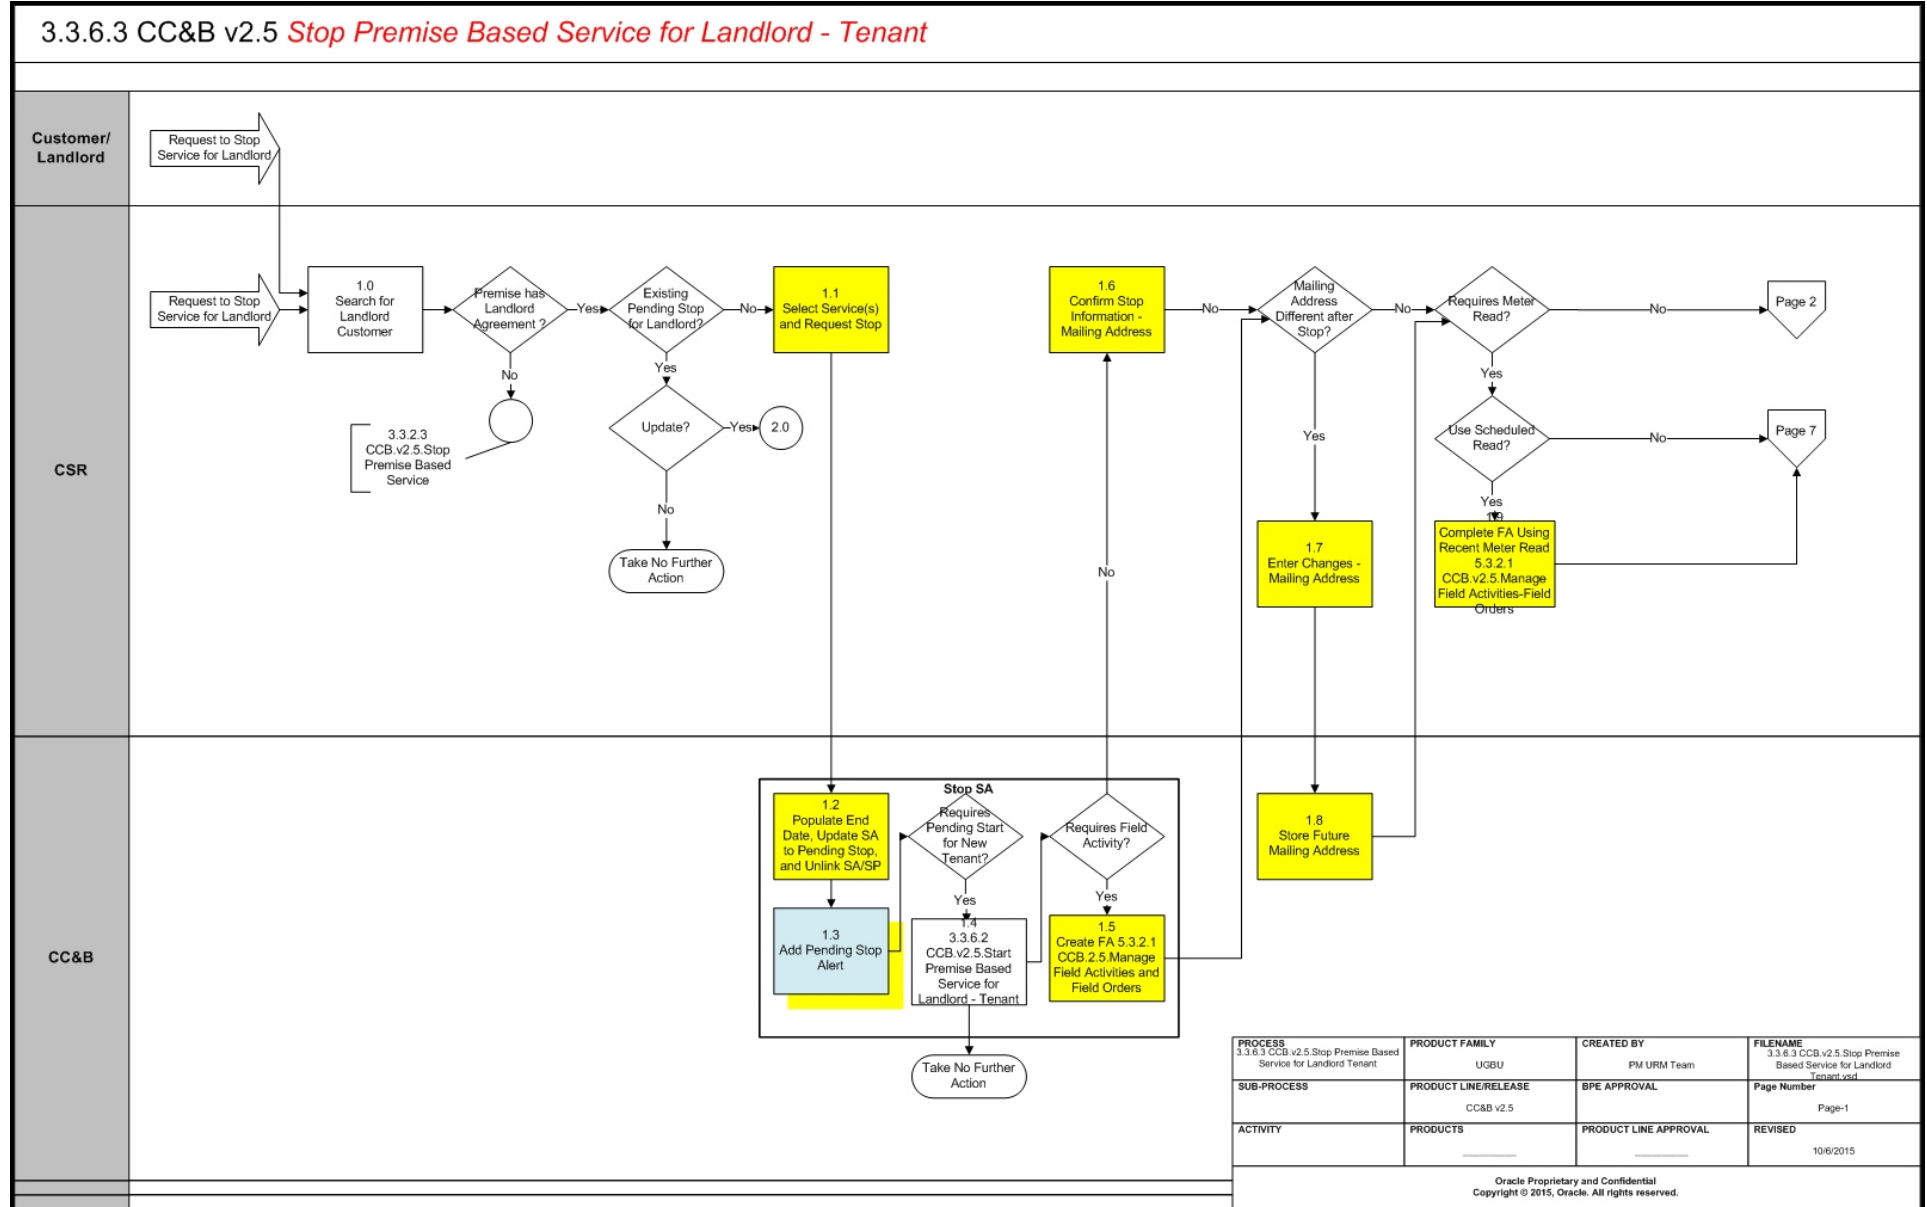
3.3.6.3 CC&B v2.5 Stop Premise Based Service for Landlord - Tenant

Customer/ Landlord

Request to Stop Service for Landlord

CSR

Request to Stop Service for Landlord

1.0 Search for Landlord Customer

Premise has Landlord Agreement ?

Yes

No

3.3.2.3 CCB.v2.5.Stop Premise Based Service

Existing Pending Stop for Landlord?

No

Yes

Update?

Yes

2.0

No

Take No Further Action

1.1 Select Service(s) and Request Stop

1.6 Confirm Stop Information - Mailing Address

No

No

Mailing Address Different after Stop?

No

Yes

1.7 Enter Changes - Mailing Address

Requires Meter Read?

No

Page 2

Yes

Use Scheduled Read?

No

Page 7

Yes

1.9 Complete FA Using Recent Meter Read 5.3.2.1 CCB.v2.5.Manage Field Activities-Field Orders

CC&B

Stop SA

1.2 Populate End Date, Update SA to Pending Stop, and Unlink SA/SP

1.3 Add Pending Stop Alert

Requires Pending Start for New Tenant?

Yes

1.4 3.3.6.2 CCB.v2.5.Start Premise Based Service for Landlord - Tenant

Take No Further Action

Requires Field Activity?

Yes

1.5 Create FA 5.3.2.1 CCB.2.5.Manage Field Activities and Field Orders

1.8 Store Future Mailing Address

| PROCESS 3.3.6.3 CCB.v2.5.Stop Premise Based Service for Landlord Tenant | PRODUCT FAMILY UGBU | CREATED BY PM URM Team | FILENAME 3.3.6.3 CCB.v2.5.Stop Premise Based Service for Landlord Tenant.vsd |
|---|---|---|---|
| SUB-PROCESS | PRODUCT LINE/RELEASE CC&B v2.5 | BPE APPROVAL | Page Number Page-1 |
| ACTIVITY | PRODUCTS | PRODUCT LINE APPROVAL | REVISED 10/6/2015 |

Oracle Proprietary and Confidential
Copyright © 2015, Oracle. All rights reserved.